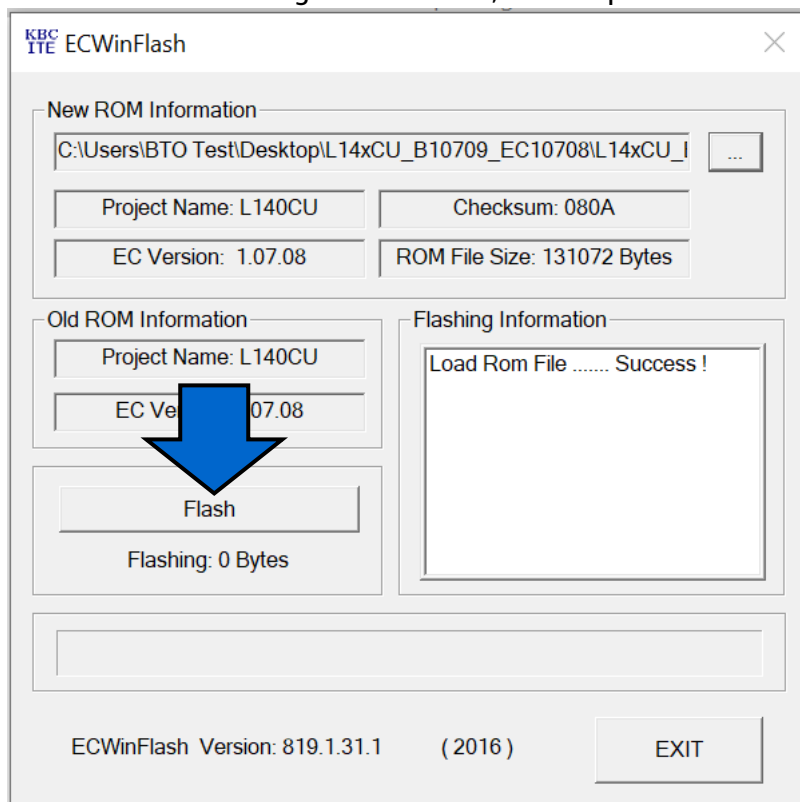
KBC ITE ECWinFlash

New ROM Information

C:\Users\BTO Test\Desktop\L14xCU_B10709_EC10708\L14xCU_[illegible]

...

Project Name: L140CU

Checksum: 080A

EC Version: 1.07.08

ROM File Size: 131072 Bytes

Old ROM Information

Project Name: L140CU

EC Ve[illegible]07.08

Flashing Information

Load Rom File ....... Success !

Flash

Flashing: 0 Bytes

ECWinFlash Version: 819.1.31.1 ( 2016 )

EXIT